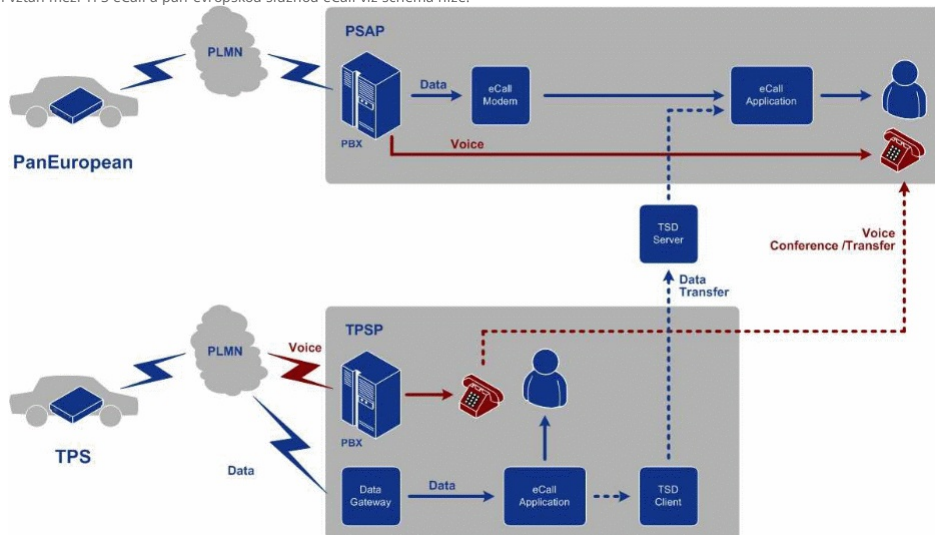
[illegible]ztah mezi TPS eCall a pan-evropskou službou eCall viz schéma níže:

PSAP

PLMN

Data

eCall Modem

eCall Application

PBX

Voice

PanEuropean

TSD Server

Voice Conference /Transfer

Data Transfer

TPSP

PLMN

Voice

PBX

TPS

Data

Data Gateway

Data

eCall Application

TSD Client